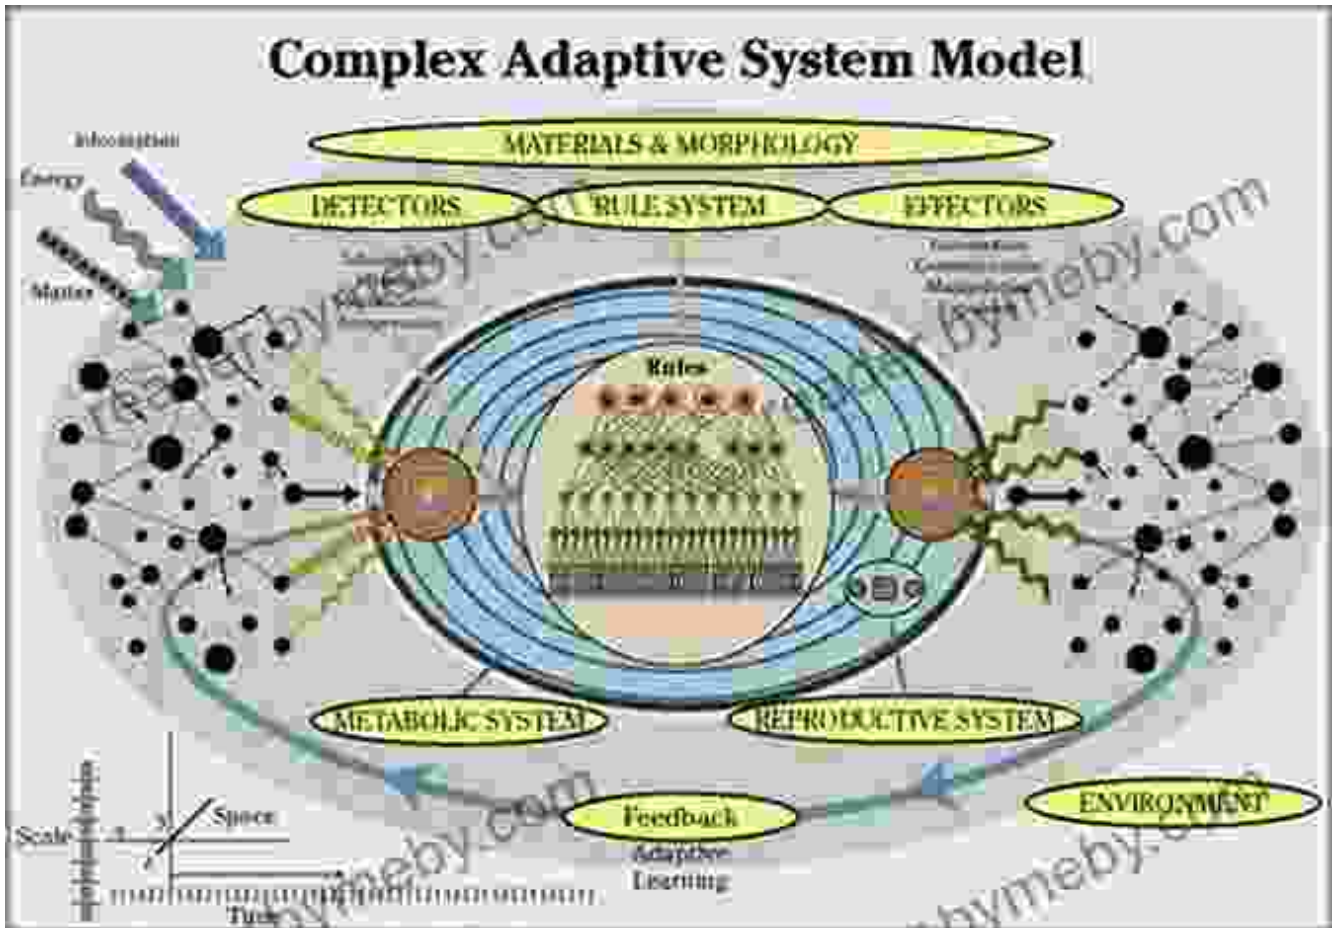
Complex Adaptive System Model

MATERIALS & MORPHOLOGY

DETECTORS

RULE SYSTEM

EFFECTORS

Information

Energy

Matter

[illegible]

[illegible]

Rules

METABOLIC SYSTEM

REPRODUCTIVE SYSTEM

Feedback

Adaptive Learning

ENVIRONMENT

Scale

Space

Time

readsbymeby.com

readsbymeby.com

readsbymeby.com

readsbymeby.com

readsbymeby.com